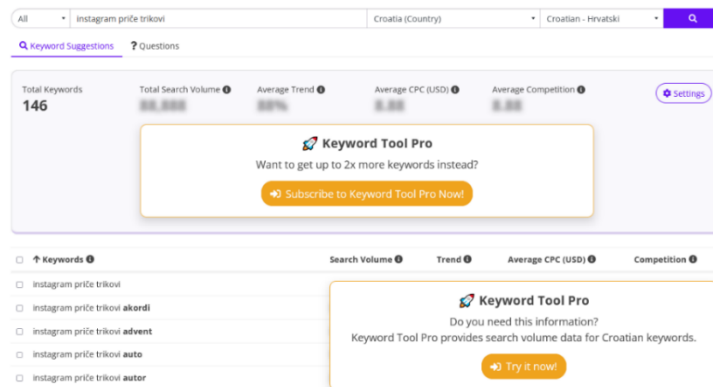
All | instagram priče trikovi | Croatia (Country) | Croatian - Hrvatski

Keyword Suggestions | Questions

Total Keywords
146

Total Search Volume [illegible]
Average Trend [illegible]
Average CPC (USD) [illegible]
Average Competition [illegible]

Settings

Keyword Tool Pro
Want to get up to 2x more keywords instead?
Subscribe to Keyword Tool Pro Now!

| Keywords | Search Volume | Trend | Average CPC (USD) | Competition |
|---|---|---|---|---|
| instagram priče trikovi | | | | |
| instagram priče trikovi akordi | | | | |
| instagram priče trikovi advent | | | | |
| instagram priče trikovi auto | | | | |
| instagram priče trikovi autor | | | | |

Keyword Tool Pro
Do you need this information?
Keyword Tool Pro provides search volume data for Croatian keywords.
Try it now!